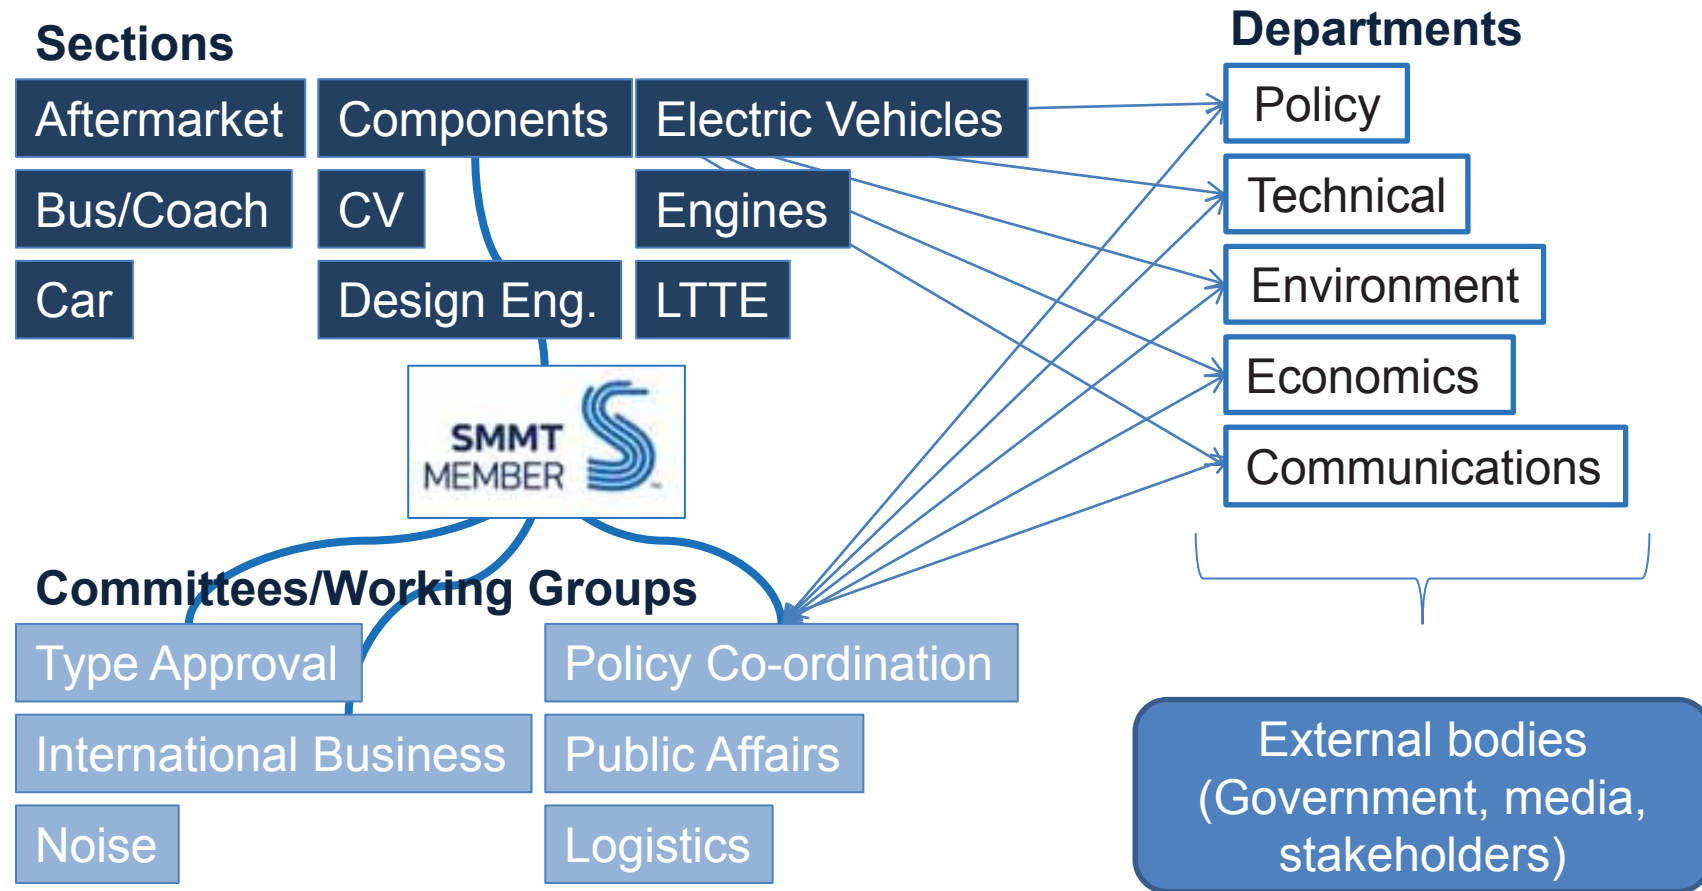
Sections

Aftermarket
Components
Electric Vehicles
Bus/Coach
CV
Engines
Car
Design Eng.
LTTE

Departments

Policy
Technical
Environment
Economics
Communications

SMMT MEMBER

Committees/Working Groups

Type Approval
Policy Co-ordination
International Business
Public Affairs
Noise
Logistics

External bodies (Government, media, stakeholders)